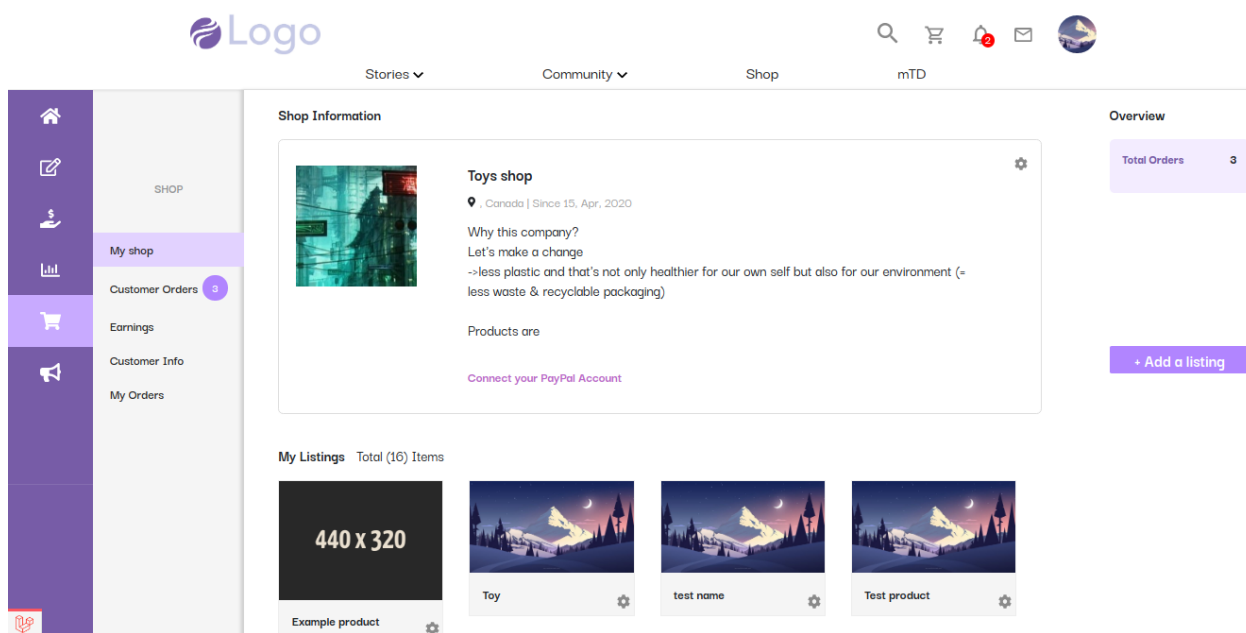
Logo

2

Stories Community Shop mTD

SHOP

My shop

Customer Orders 3

Earnings

Customer Info

My Orders

Shop Information

Toys shop

, Canada | Since 15, Apr, 2020

Why this company?
Let's make a change
->less plastic and that's not only healthier for our own self but also for our environment (= less waste & recyclable packaging)

Products are

Connect your PayPal Account

My Listings Total (16) Items

440 x 320

Example product

Toy

test name

Test product

Overview

Total Orders 3

+ Add a listing